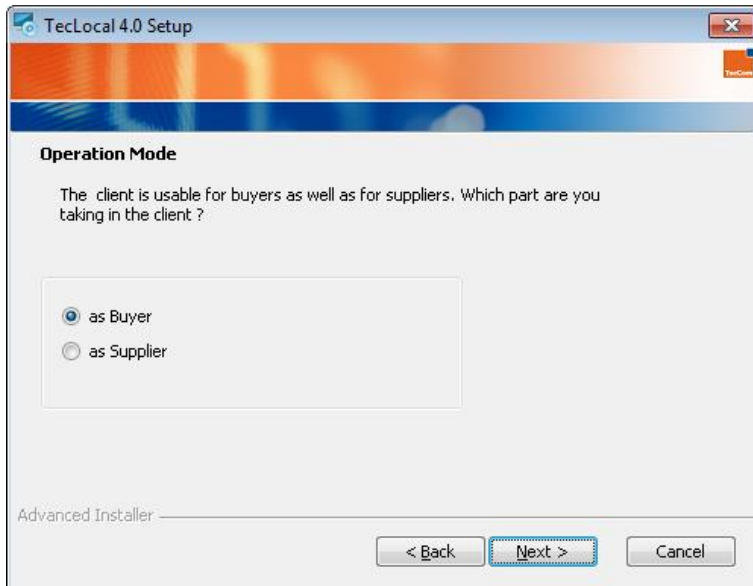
TecLocal 4.0 Setup

TecCom

Operation Mode

The  client is usable for buyers as well as for suppliers. Which part are you taking in the client ?

as Buyer

as Supplier

Advanced Installer

< Back

Next >

Cancel